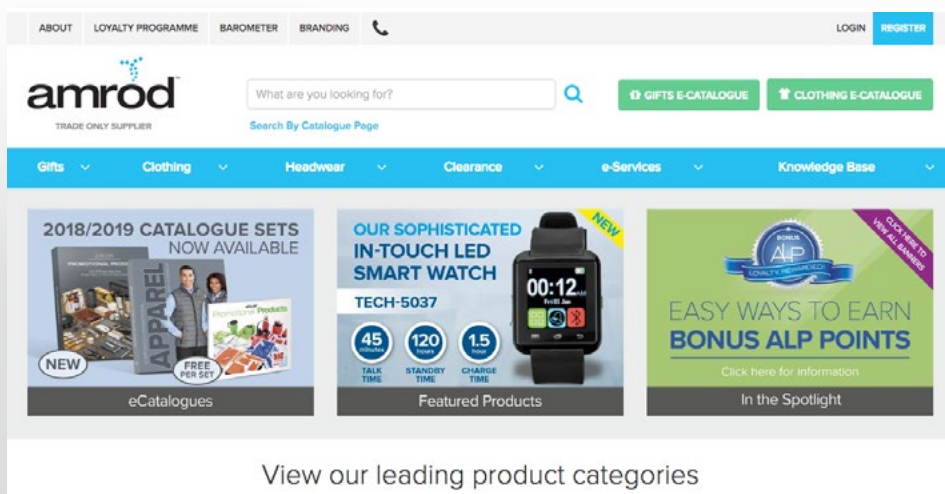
ABOUT LOYALTY PROGRAMME BAROMETER BRANDING

LOGIN REGISTER

amrod
TRADE ONLY SUPPLIER

What are you looking for?

Search By Catalogue Page

GIFTS E-CATALOGUE CLOTHING E-CATALOGUE

Gifts Clothing Headwear Clearance e-Services Knowledge Base

2018/2019 CATALOGUE SETS
NOW AVAILABLE

APPAREL

Promotional Products

NEW

FREE PER SET

eCatalogues

OUR SOPHISTICATED IN-TOUCH LED SMART WATCH

NEW

TECH-5037

00:12

45 minutes TALK TIME

120 hours STANDBY TIME

1.5 hour CHARGE TIME

Featured Products

CLICK HERE TO VIEW ALL BANNERS

BONUS ALP LOYALTY REWARDED

EASY WAYS TO EARN
BONUS ALP POINTS

Click here for information

In the Spotlight

View our leading product categories